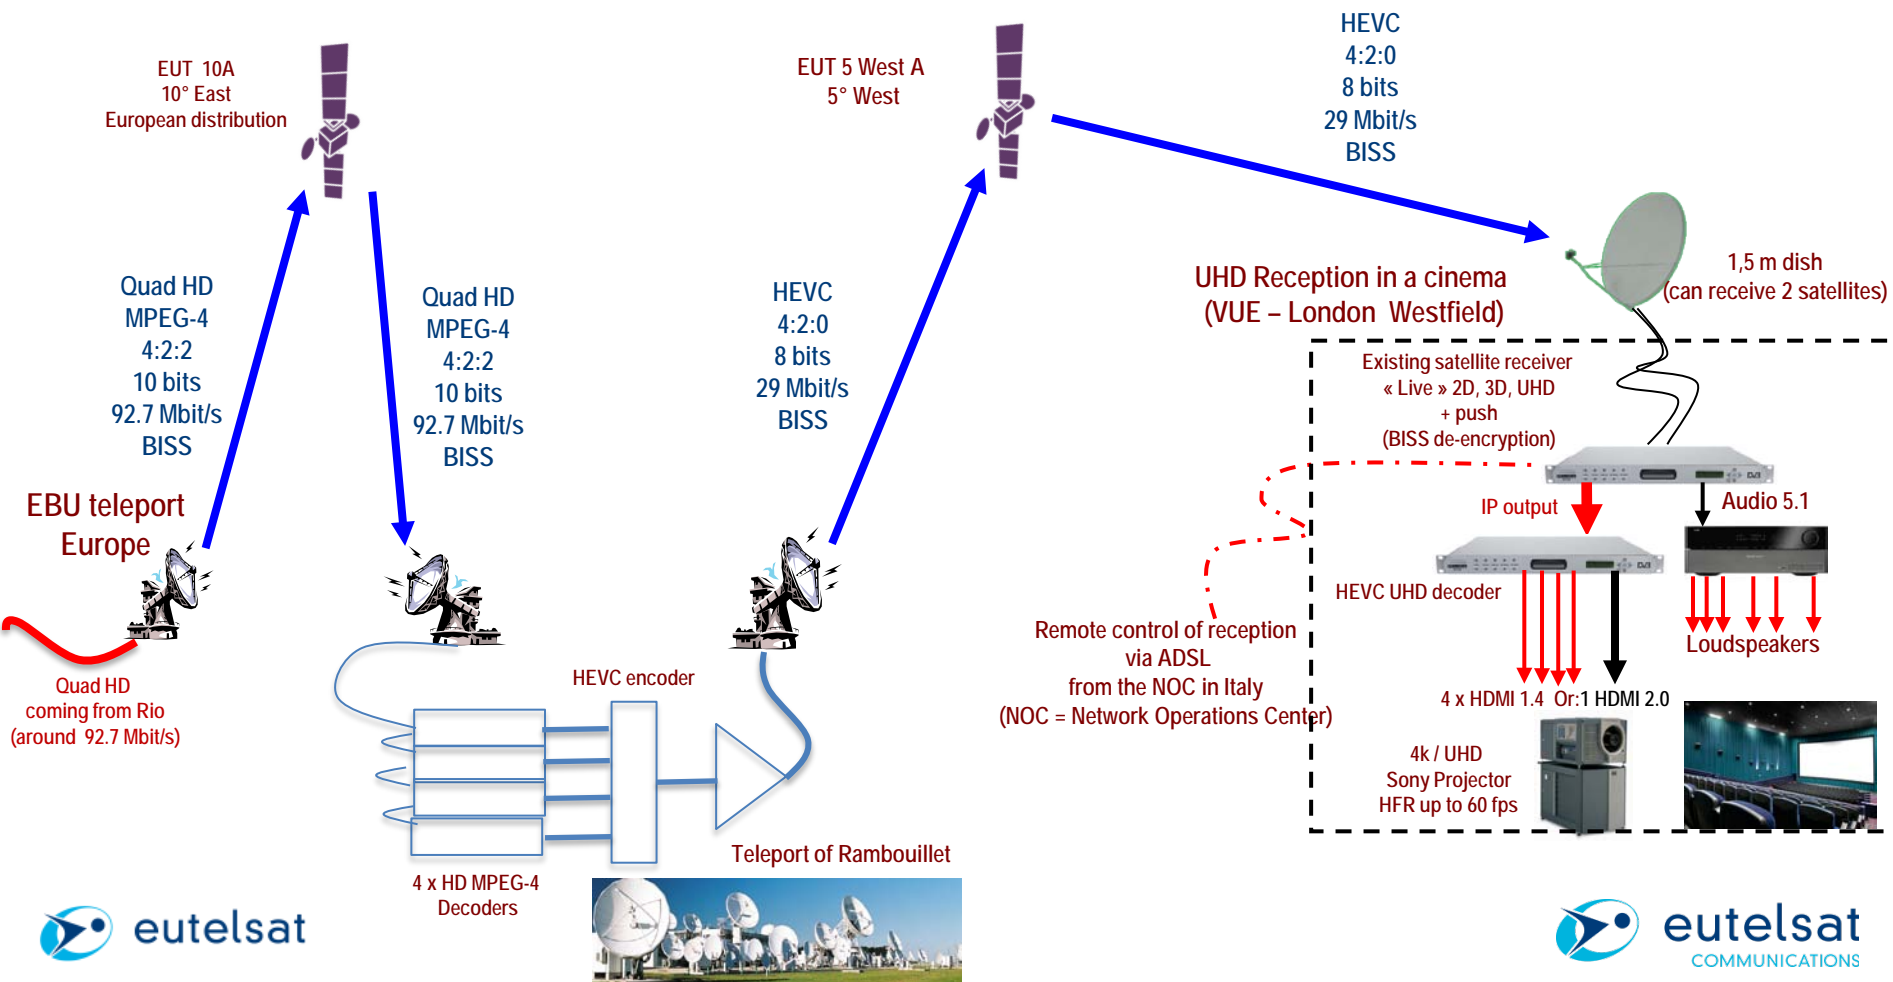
EUT 10A
10° East
European distribution

EUT 5 West A
5° West

HEVC
4:2:0
8 bits
29 Mbit/s
BISS

Quad HD
MPEG-4
4:2:2
10 bits
92.7 Mbit/s
BISS

Quad HD
MPEG-4
4:2:2
10 bits
92.7 Mbit/s
BISS

HEVC
4:2:0
8 bits
29 Mbit/s
BISS

UHD Reception in a cinema
(VUE – London Westfield)

1,5 m dish
(can receive 2 satellites)

Existing satellite receiver
« Live » 2D, 3D, UHD
+ push
(BISS de-encryption)

EBU teleport
Europe

IP output

Audio 5.1

HEVC UHD decoder

Loudspeakers

Remote control of reception
via ADSL
from the NOC in Italy
(NOC = Network Operations Center)

Quad HD
coming from Rio
(around 92.7 Mbit/s)

HEVC encoder

4 x HDMI 1.4 Or:1 HDMI 2.0

4k / UHD
Sony Projector
HFR up to 60 fps

Teleport of Rambouillet

4 x HD MPEG-4
Decoders

eutelsat

eutelsat
COMMUNICATIONS